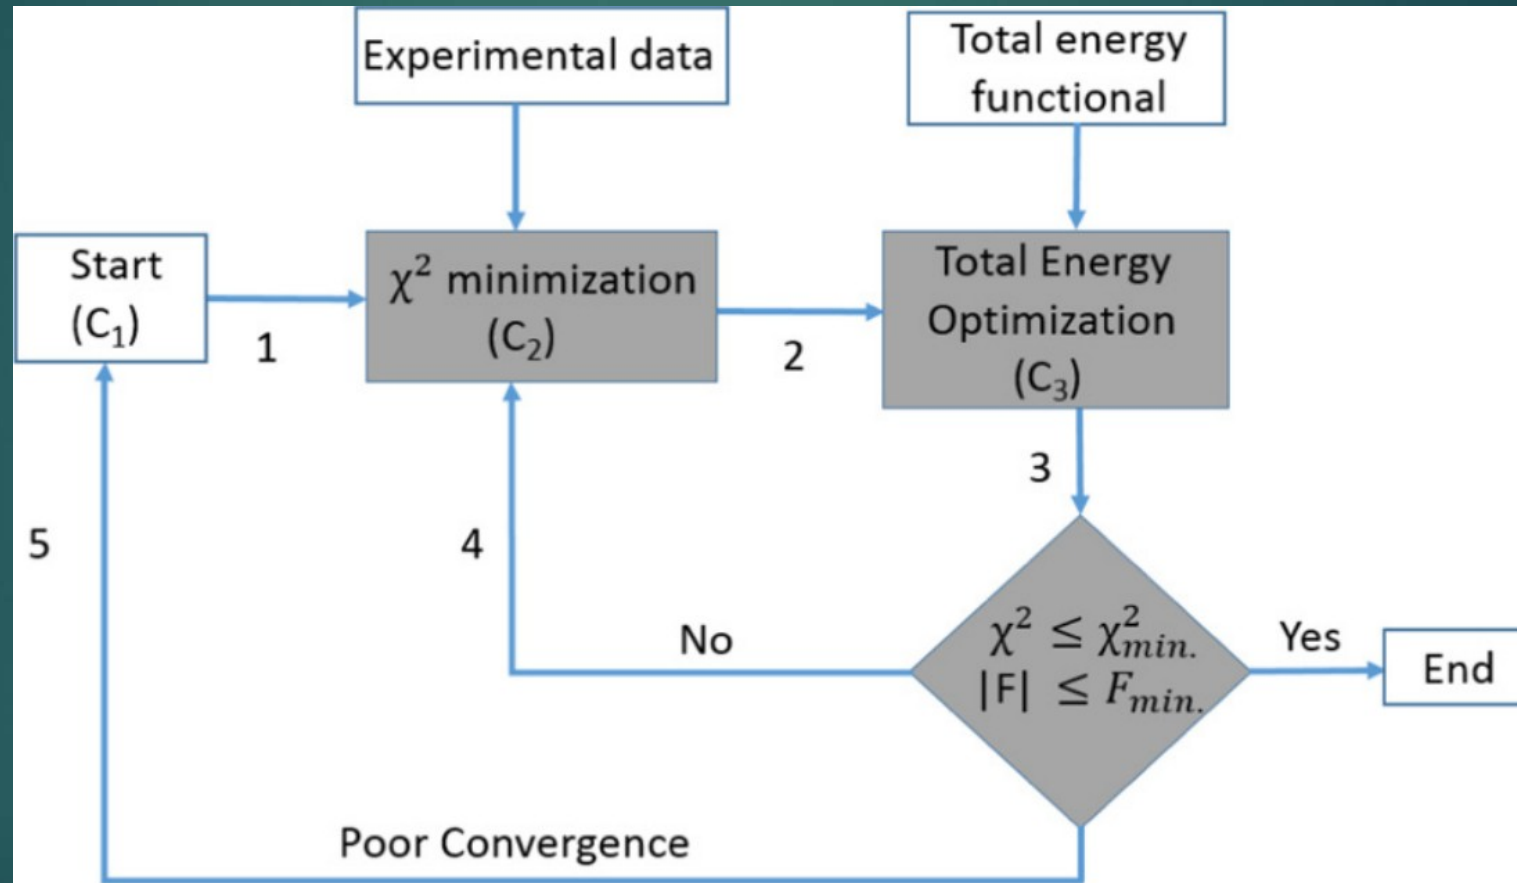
Experimental data

Total energy functional

Start ($C_1$)

1

$\chi^2$ minimization ($C_2$)

2

Total Energy Optimization ($C_3$)

3

5

4

No

$\chi^2 \leq \chi^2_{min.}$
$|F| \leq F_{min.}$

Yes

End

Poor Convergence